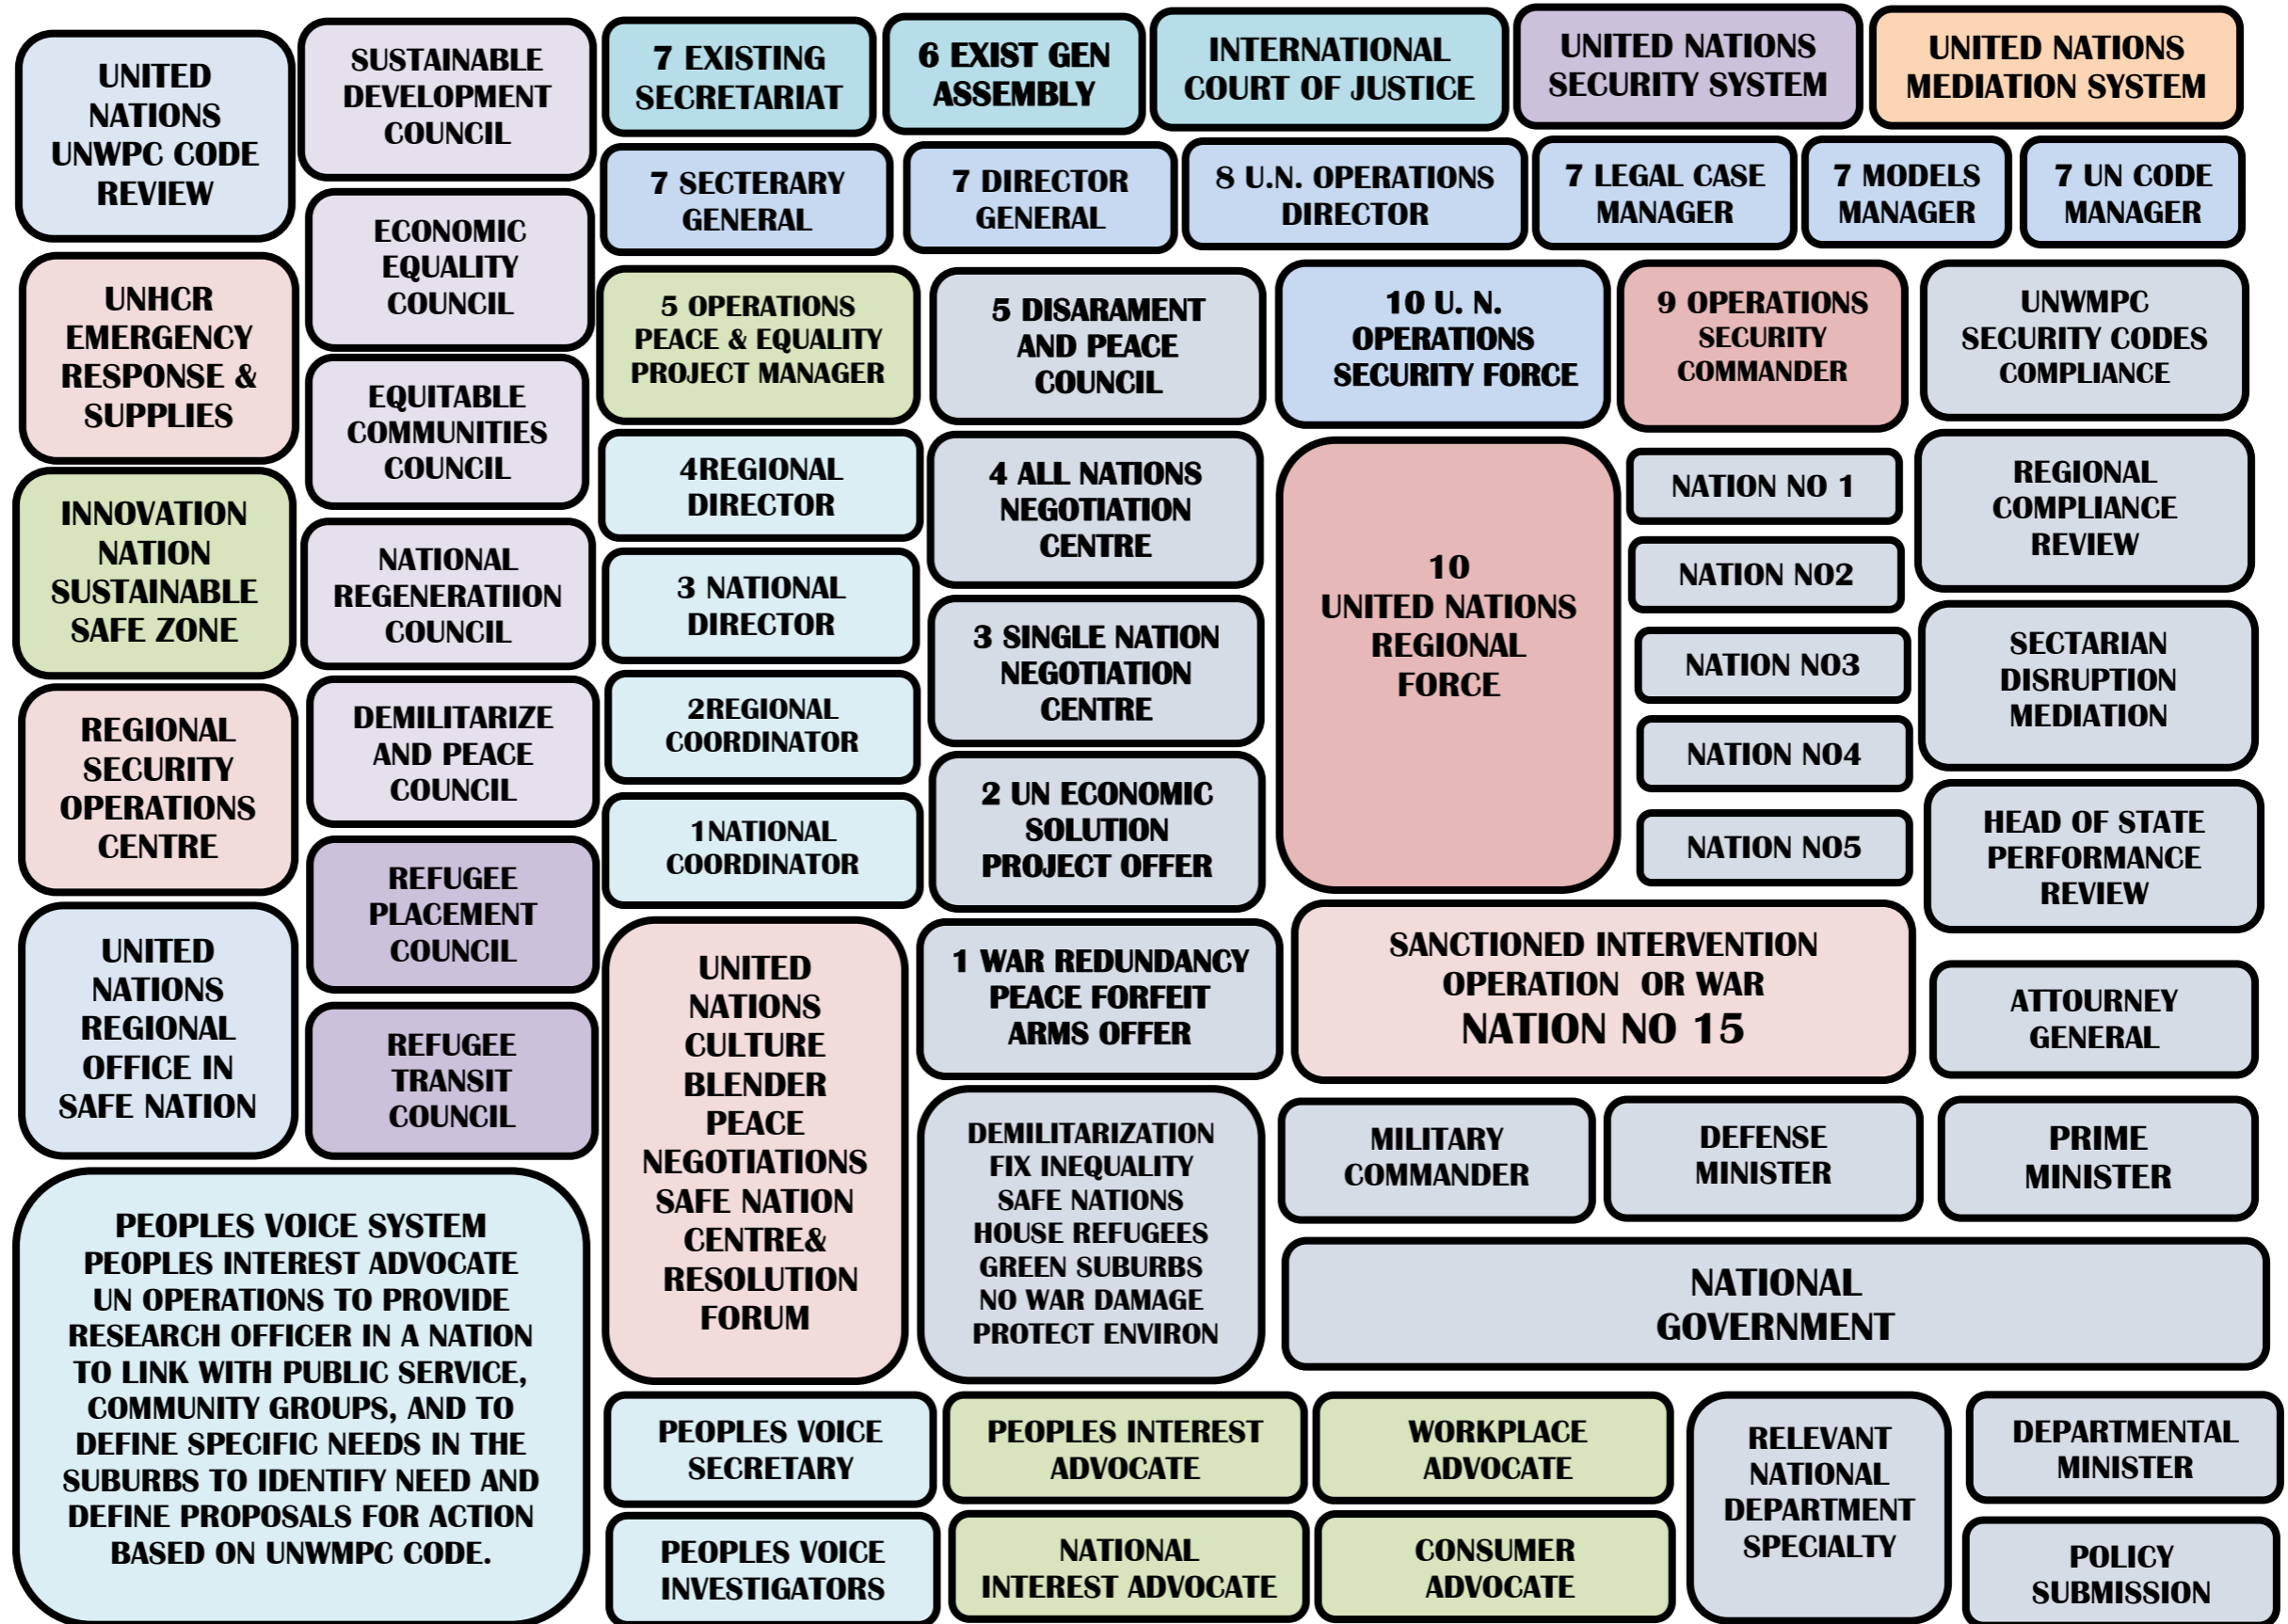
UNITED NATIONS UNWPC CODE REVIEW

SUSTAINABLE DEVELOPMENT COUNCIL

7 EXISTING SECRETARIAT

6 EXIST GEN ASSEMBLY

INTERNATIONAL COURT OF JUSTICE

UNITED NATIONS SECURITY SYSTEM

UNITED NATIONS MEDIATION SYSTEM

7 SECTERARY GENERAL

7 DIRECTOR GENERAL

8 U.N. OPERATIONS DIRECTOR

7 LEGAL CASE MANAGER

7 MODELS MANAGER

7 UN CODE MANAGER

UNHCR EMERGENCY RESPONSE & SUPPLIES

ECONOMIC EQUALITY COUNCIL

5 OPERATIONS PEACE & EQUALITY PROJECT MANAGER

5 DISARAMENT AND PEACE COUNCIL

10 U. N. OPERATIONS SECURITY FORCE

9 OPERATIONS SECURITY COMMANDER

UNWMPC SECURITY CODES COMPLIANCE

EQUITABLE COMMUNITIES COUNCIL

INNOVATION NATION SUSTAINABLE SAFE ZONE

4REGIONAL DIRECTOR

4 ALL NATIONS NEGOTIATION CENTRE

10 UNITED NATIONS REGIONAL FORCE

NATION NO 1

REGIONAL COMPLIANCE REVIEW

NATIONAL REGENERATIION COUNCIL

3 NATIONAL DIRECTOR

NATION NO2

3 SINGLE NATION NEGOTIATION CENTRE

NATION NO3

SECTARIAN DISRUPTION MEDIATION

REGIONAL SECURITY OPERATIONS CENTRE

DEMILITARIZE AND PEACE COUNCIL

2REGIONAL COORDINATOR

NATION NO4

2 UN ECONOMIC SOLUTION PROJECT OFFER

1NATIONAL COORDINATOR

NATION NO5

HEAD OF STATE PERFORMANCE REVIEW

REFUGEE PLACEMENT COUNCIL

UNITED NATIONS REGIONAL OFFICE IN SAFE NATION

UNITED NATIONS CULTURE BLENDER PEACE NEGOTIATIONS SAFE NATION CENTRE& RESOLUTION FORUM

1 WAR REDUNDANCY PEACE FORFEIT ARMS OFFER

SANCTIONED INTERVENTION OPERATION OR WAR NATION NO 15

ATTOURNEY GENERAL

REFUGEE TRANSIT COUNCIL

DEMILITARIZATION FIX INEQUALITY SAFE NATIONS HOUSE REFUGEES GREEN SUBURBS NO WAR DAMAGE PROTECT ENVIRON

MILITARY COMMANDER

DEFENSE MINISTER

PRIME MINISTER

PEOPLES VOICE SYSTEM PEOPLES INTEREST ADVOCATE UN OPERATIONS TO PROVIDE RESEARCH OFFICER IN A NATION TO LINK WITH PUBLIC SERVICE, COMMUNITY GROUPS, AND TO DEFINE SPECIFIC NEEDS IN THE SUBURBS TO IDENTIFY NEED AND DEFINE PROPOSALS FOR ACTION BASED ON UNWMPC CODE.

NATIONAL GOVERNMENT

PEOPLES VOICE SECRETARY

PEOPLES INTEREST ADVOCATE

WORKPLACE ADVOCATE

RELEVANT NATIONAL DEPARTMENT SPECIALTY

DEPARTMENTAL MINISTER

PEOPLES VOICE INVESTIGATORS

NATIONAL INTEREST ADVOCATE

CONSUMER ADVOCATE

POLICY SUBMISSION